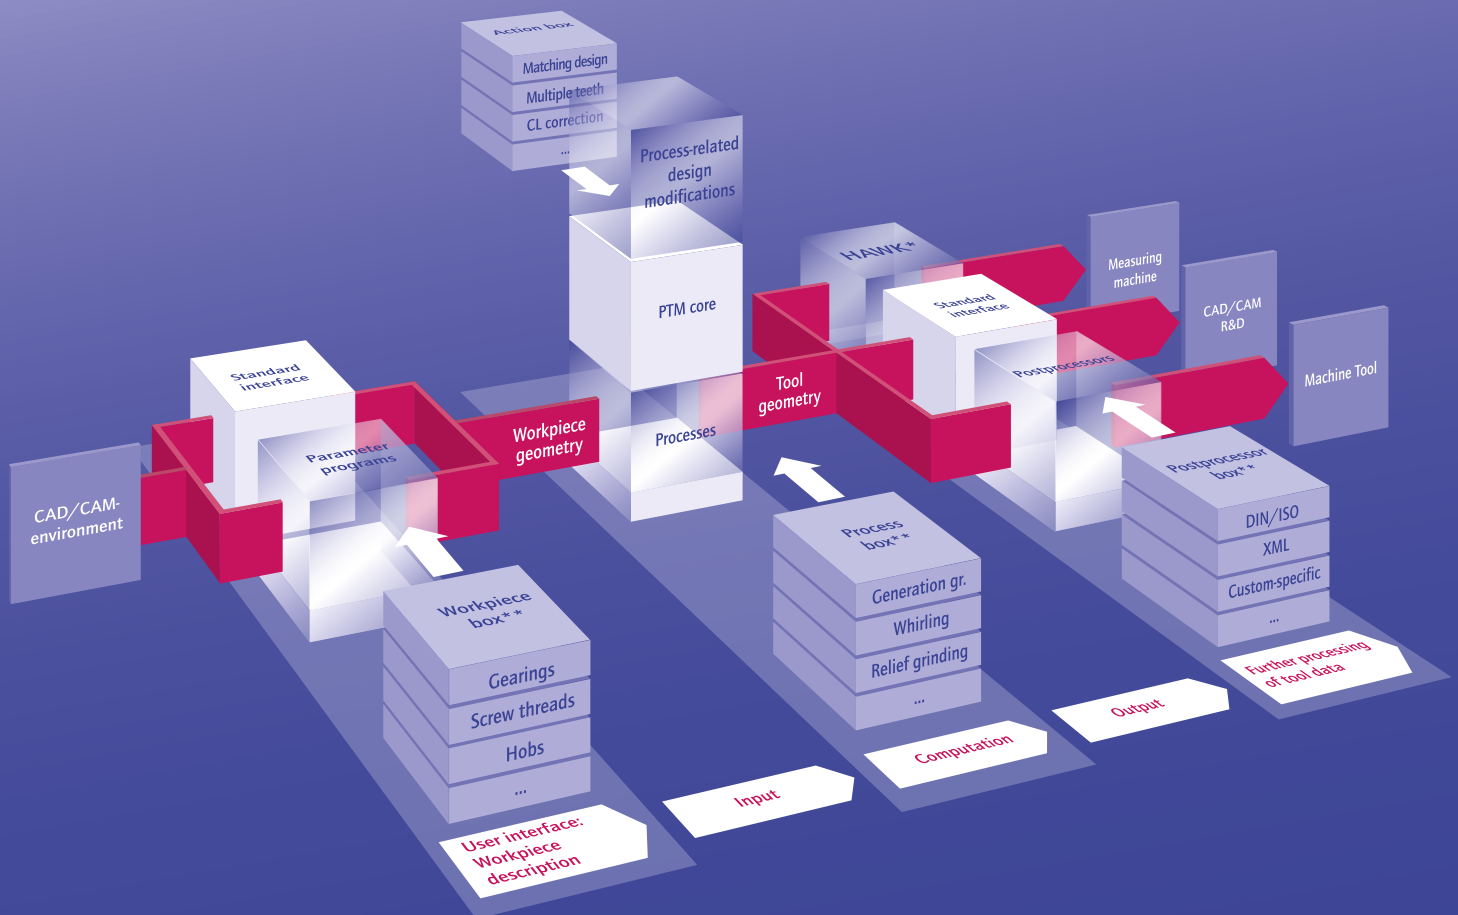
Action box
Matching design
Multiple teeth
CL correction
...

Process-related design modifications

PTM core

Processes

HAWK*

Standard interface

Postprocessors

Measuring machine

CAD/CAM R&D

Machine Tool

Tool geometry

Standard interface

Parameter programs

Workpiece geometry

CAD/CAM-environment

Workpiece box**
Gearings
Screw threads
Hobs
...

Process box**
Generation gr.
Whirling
Relief grinding
...

Postprocessor box**
DIN/ISO
XML
Custom-specific
...

User interface: Workpiece description

Input

Computation

Output

Further processing of tool data